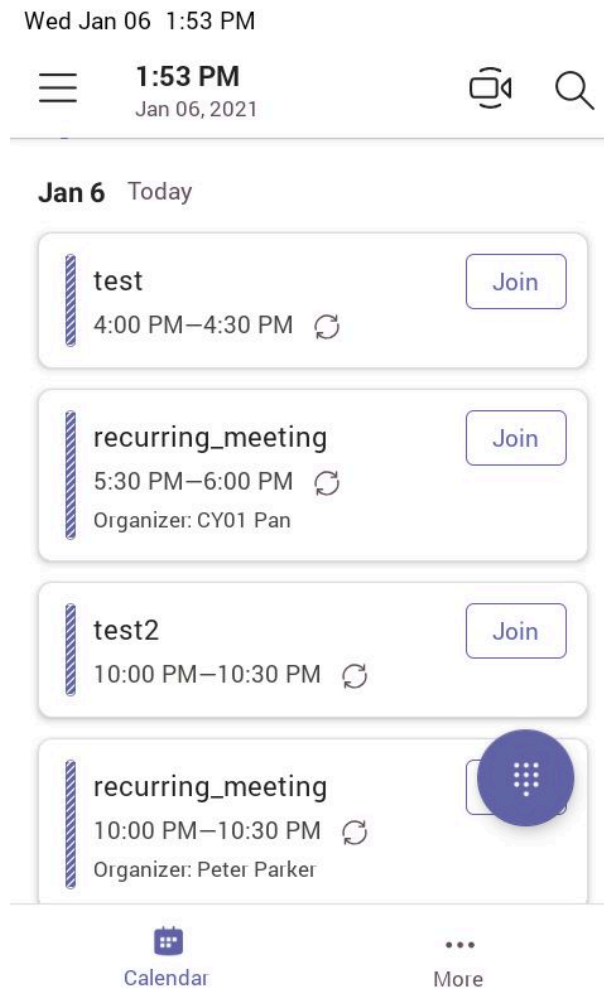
Wed Jan 06 1:53 PM

1:53 PM
Jan 06, 2021

Jan 6 Today

test
4:00 PM–4:30 PM
Join

recurring_meeting
5:30 PM–6:00 PM
Organizer: CY01 Pan
Join

test2
10:00 PM–10:30 PM
Join

recurring_meeting
10:00 PM–10:30 PM
Organizer: Peter Parker

Calendar
More